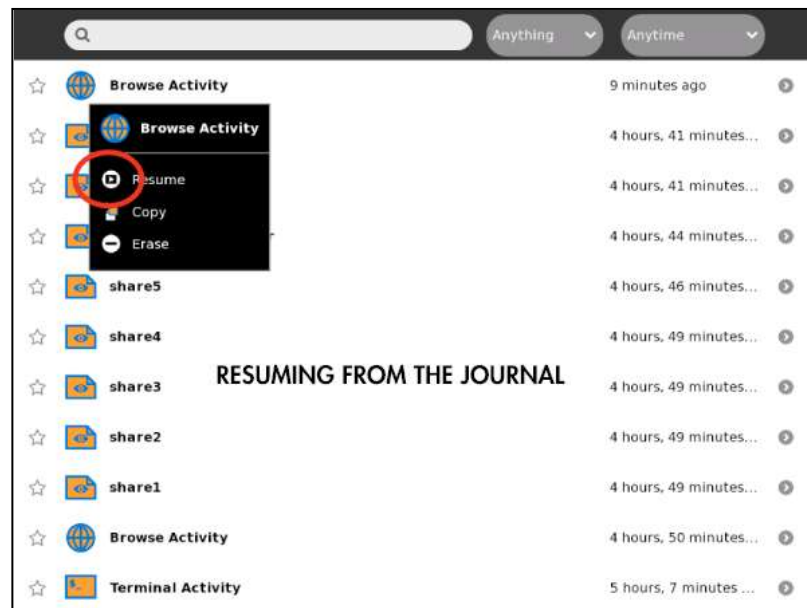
Anything
Anytime

Browse Activity 9 minutes ago

Browse Activity

Resume
Copy
Erase

4 hours, 41 minutes...
4 hours, 41 minutes...
4 hours, 44 minutes...

share5 4 hours, 46 minutes...
share4 4 hours, 49 minutes...
share3 4 hours, 49 minutes...
share2 4 hours, 49 minutes...
share1 4 hours, 49 minutes...
Browse Activity 4 hours, 50 minutes...
Terminal Activity 5 hours, 7 minutes ...

RESUMING FROM THE JOURNAL